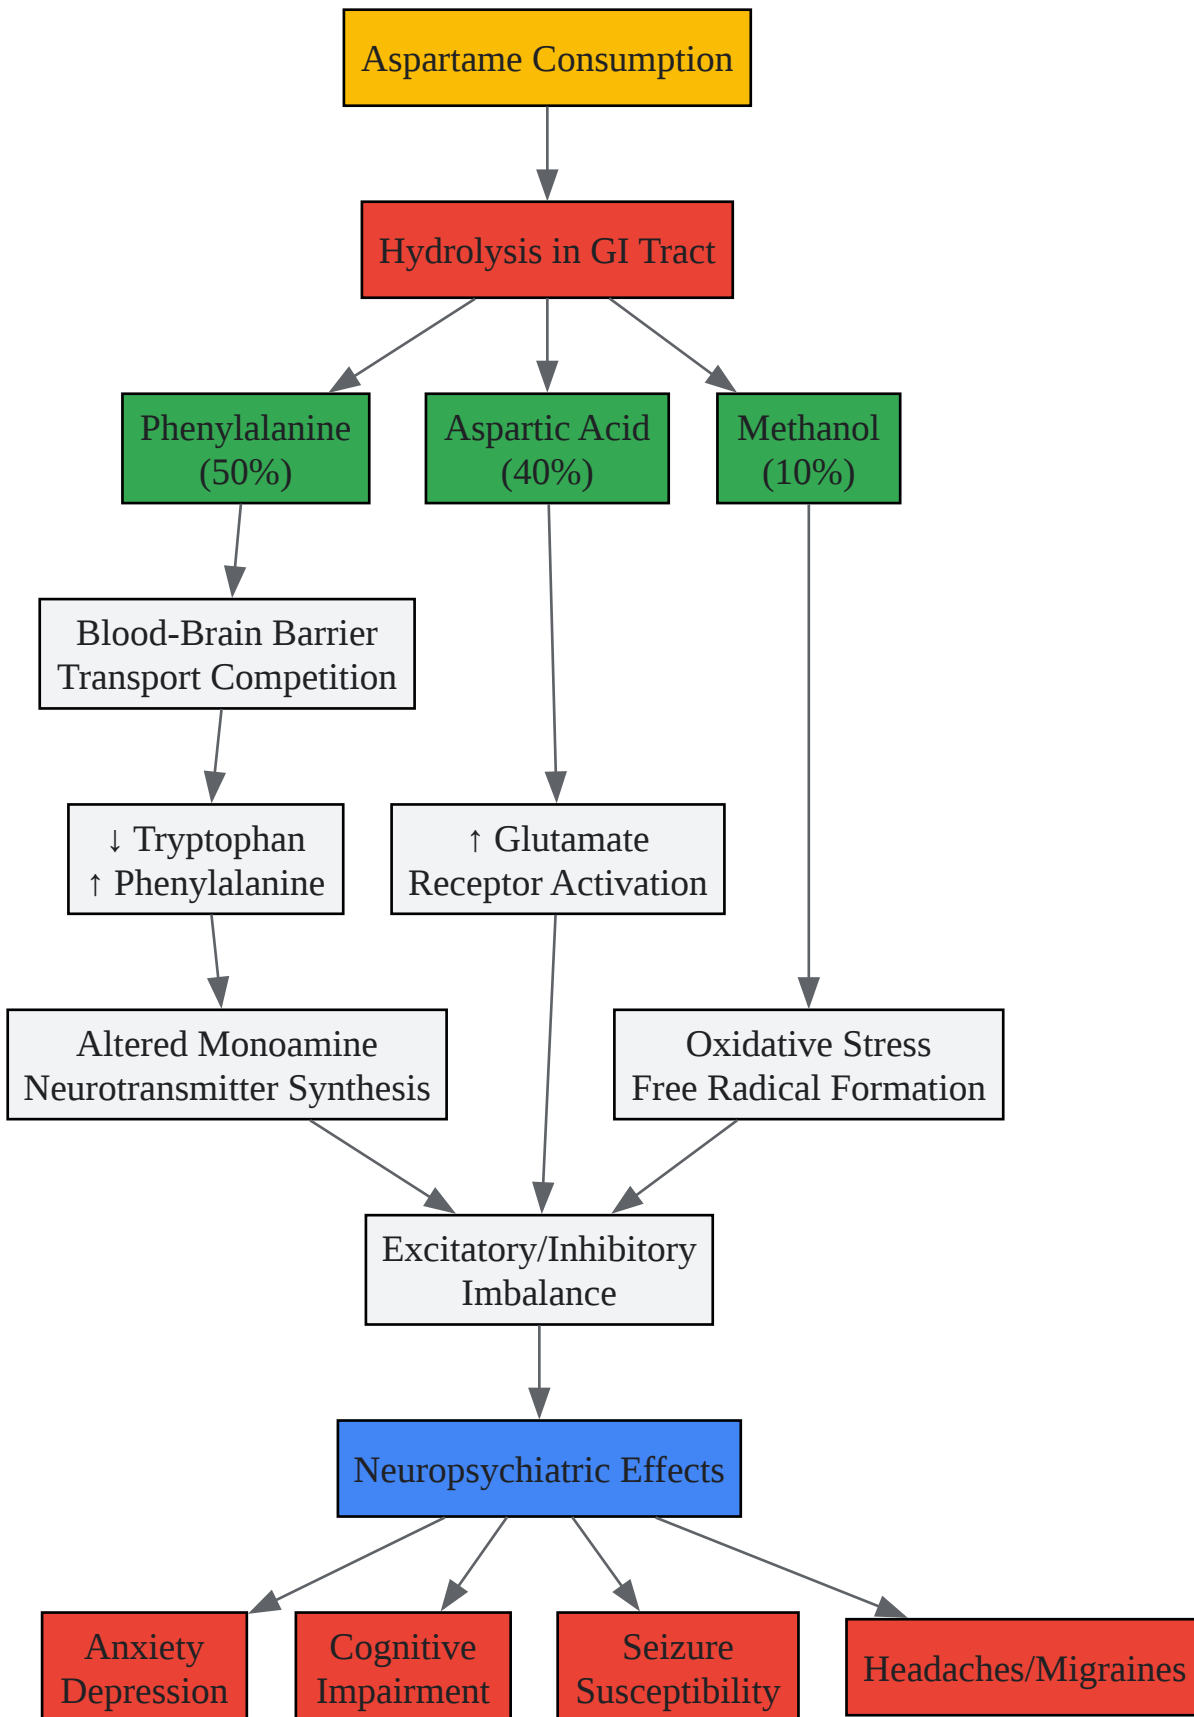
Aspartame Consumption

Hydrolysis in GI Tract

Phenylalanine (50%)

Aspartic Acid (40%)

Methanol (10%)

Blood-Brain Barrier Transport Competition

↓ Tryptophan
↑ Phenylalanine

↑ Glutamate Receptor Activation

Altered Monoamine Neurotransmitter Synthesis

Oxidative Stress Free Radical Formation

Excitatory/Inhibitory Imbalance

Neuropsychiatric Effects

Anxiety Depression

Cognitive Impairment

Seizure Susceptibility

Headaches/Migraines